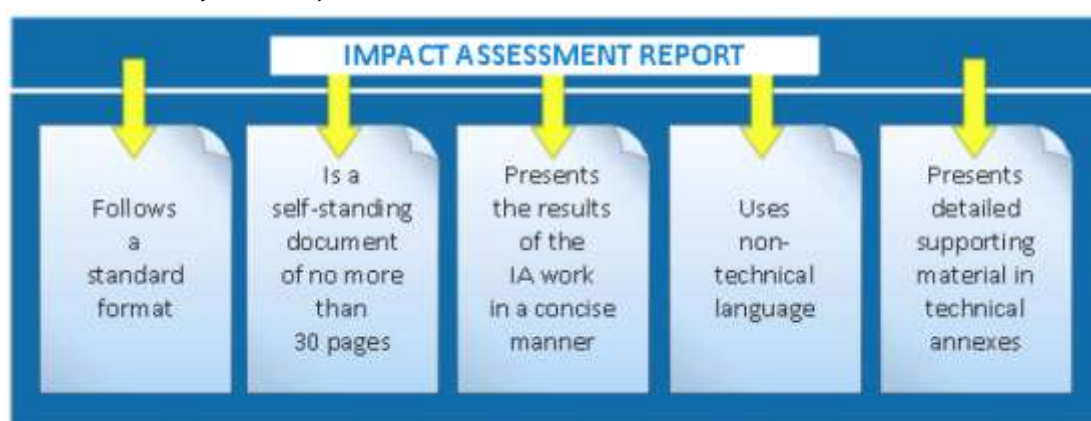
IMPACT ASSESSMENT REPORT

Follows a standard format

Is a self-standing document of no more than 30 pages

Presents the results of the IA work in a concise manner

Uses non-technical language

Presents detailed supporting material in technical annexes